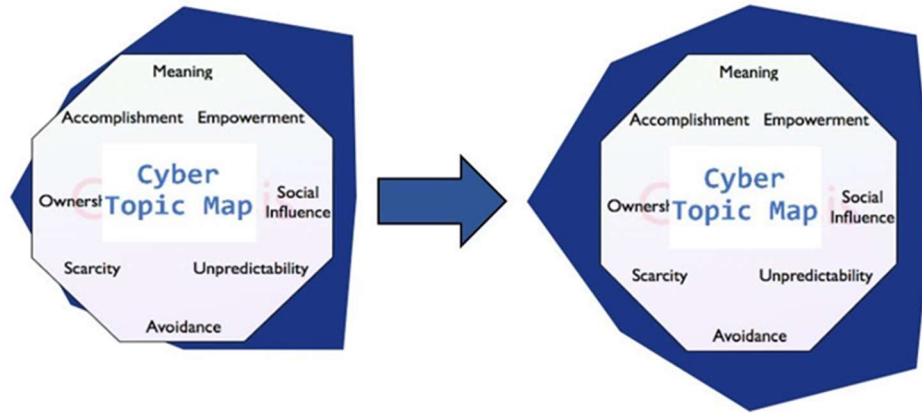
Meaning

Accomplishment Empowerment

Cyber Topic Map

Ownersh

Social Influence

Scarcity Unpredictability

Avoidance

Meaning

Accomplishment Empowerment

Cyber Topic Map

Ownersh

Social Influence

Scarcity Unpredictability

Avoidance